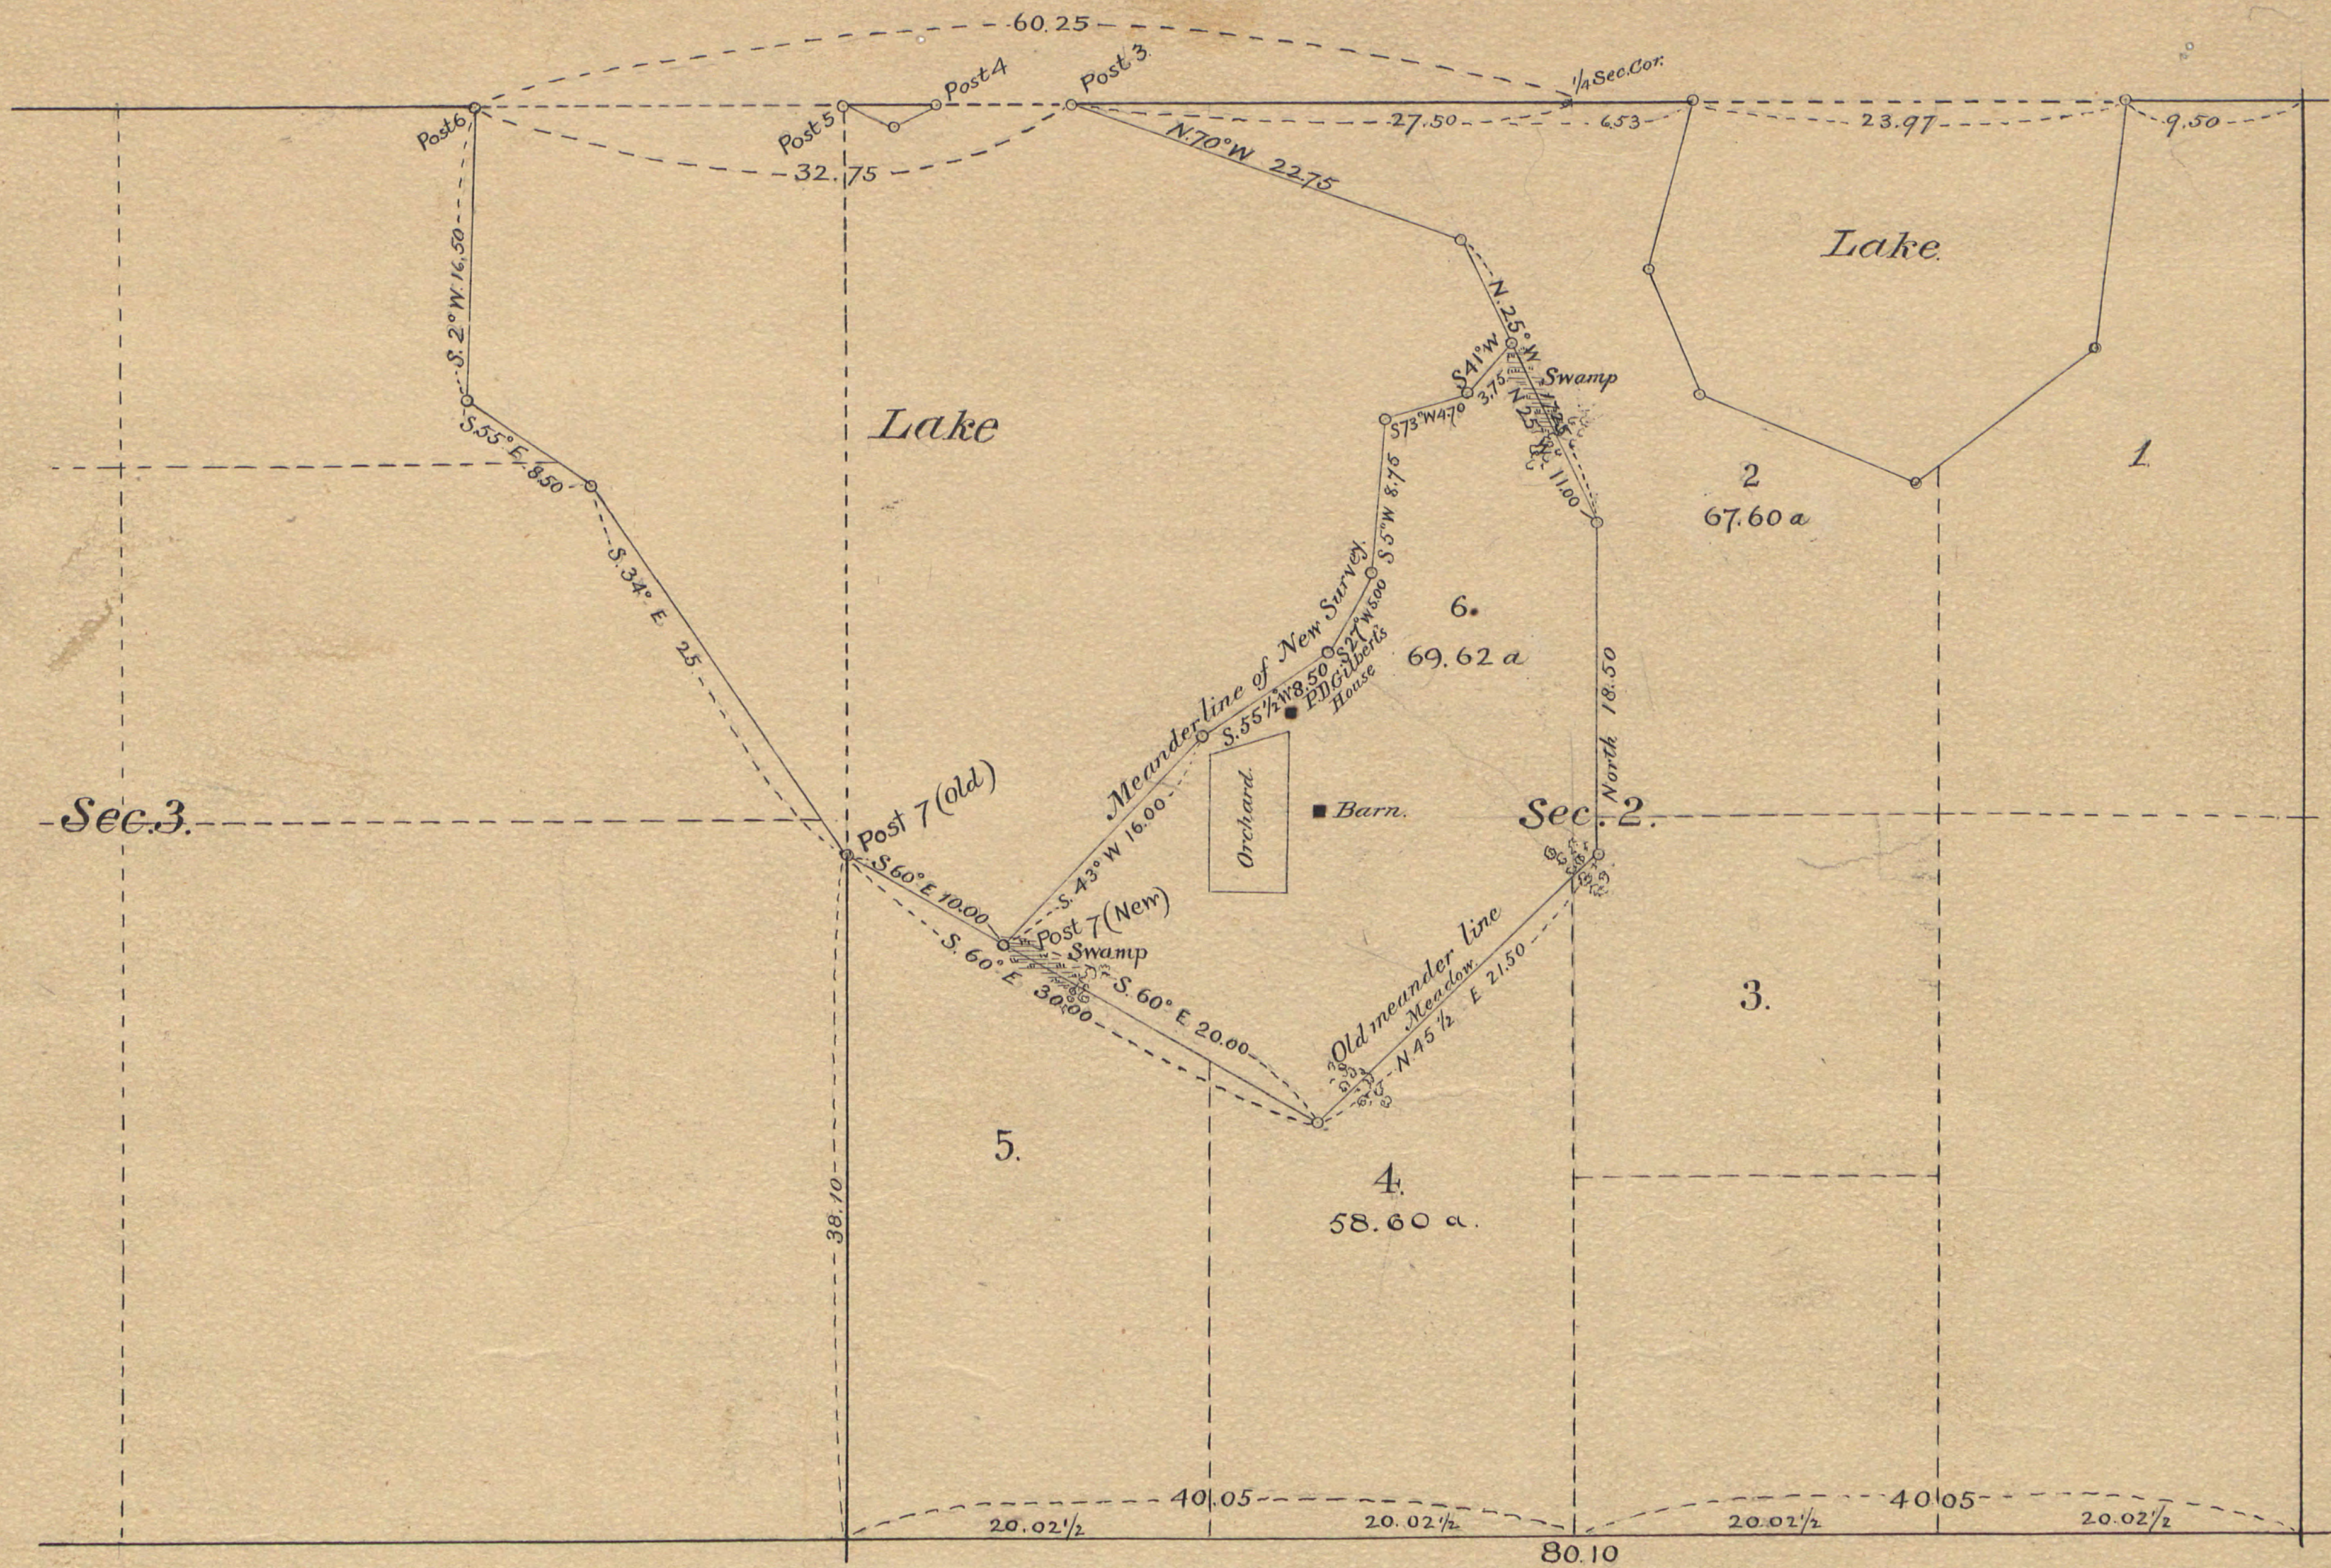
60.25

Post 6 Post 5 Post 4 Post 3 ¼ Sec. Cor.

27.50 6.53 23.97 9.50

32.75

N. 70° W 22.75

Lake

S. 2° W 16.50

N 25° W

S 41° W

Swamp

S 73° W 4.70

N 25° W

11.00

Lake

2
67.60 a

1

S. 55° E 8.50

S. 34° E 25

S 5° W 8.75

S 27° W 5.00

Meander line of New Survey

S. 55½ W 8.50

P. D. Gilbert's House

6.
69.62 a

North 18.50

Sec. 3.

Post 7 (Old)

S. 43° W 16.00

Orchard

Barn

Sec. 2.

S 60° E 10.00

Post 7 (New)

Swamp

S. 60° E 30.00

S. 60° E 20.00

Old meander line

Meadow

N 45½ E 21.50

3.

5.

4.
58.60 a.

38.70

40.05 40.05

20.02½ 20.02½ 20.02½ 20.02½

80.10